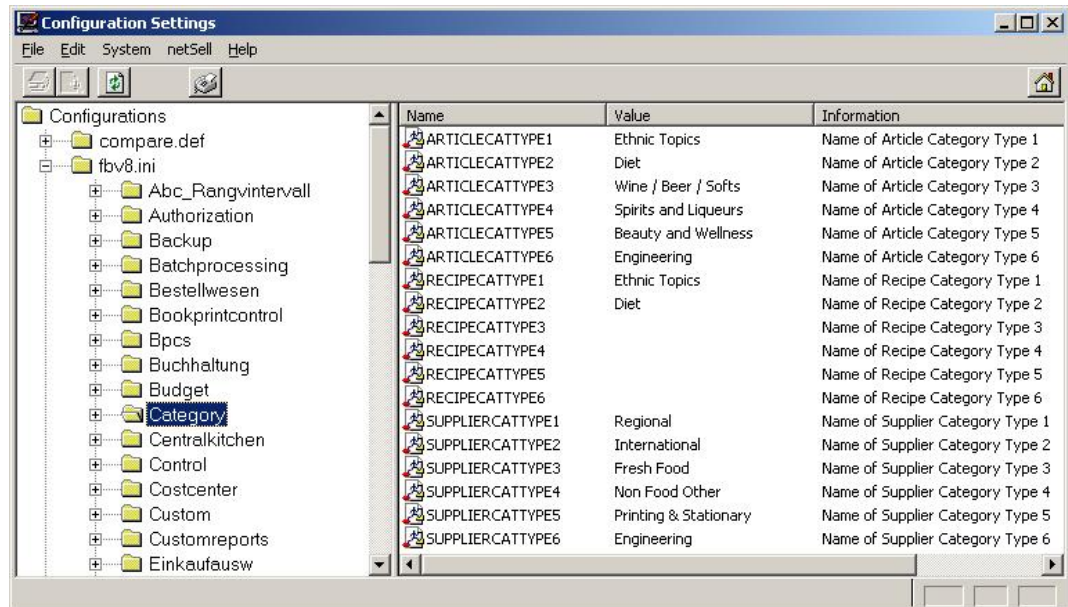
Configuration Settings

File Edit System netSell Help

Configurations
compare.def
fbv8.ini
Abc_Rangvintervall
Authorization
Backup
Batchprocessing
Bestellwesen
Bookprintcontrol
Bpcs
Buchhaltung
Budget
Category
Centralkitchen
Control
Costcenter
Custom
Customreports
Einkaufausw

| Name | Value | Information |
|---|---|---|
| ARTICLECATTYPE1 | Ethnic Topics | Name of Article Category Type 1 |
| ARTICLECATTYPE2 | Diet | Name of Article Category Type 2 |
| ARTICLECATTYPE3 | Wine / Beer / Softs | Name of Article Category Type 3 |
| ARTICLECATTYPE4 | Spirits and Liqueurs | Name of Article Category Type 4 |
| ARTICLECATTYPE5 | Beauty and Wellness | Name of Article Category Type 5 |
| ARTICLECATTYPE6 | Engineering | Name of Article Category Type 6 |
| RECIPECATTYPE1 | Ethnic Topics | Name of Recipe Category Type 1 |
| RECIPECATTYPE2 | Diet | Name of Recipe Category Type 2 |
| RECIPECATTYPE3 | | Name of Recipe Category Type 3 |
| RECIPECATTYPE4 | | Name of Recipe Category Type 4 |
| RECIPECATTYPE5 | | Name of Recipe Category Type 5 |
| RECIPECATTYPE6 | | Name of Recipe Category Type 6 |
| SUPPLIERCATTYPE1 | Regional | Name of Supplier Category Type 1 |
| SUPPLIERCATTYPE2 | International | Name of Supplier Category Type 2 |
| SUPPLIERCATTYPE3 | Fresh Food | Name of Supplier Category Type 3 |
| SUPPLIERCATTYPE4 | Non Food Other | Name of Supplier Category Type 4 |
| SUPPLIERCATTYPE5 | Printing & Stationary | Name of Supplier Category Type 5 |
| SUPPLIERCATTYPE6 | Engineering | Name of Supplier Category Type 6 |